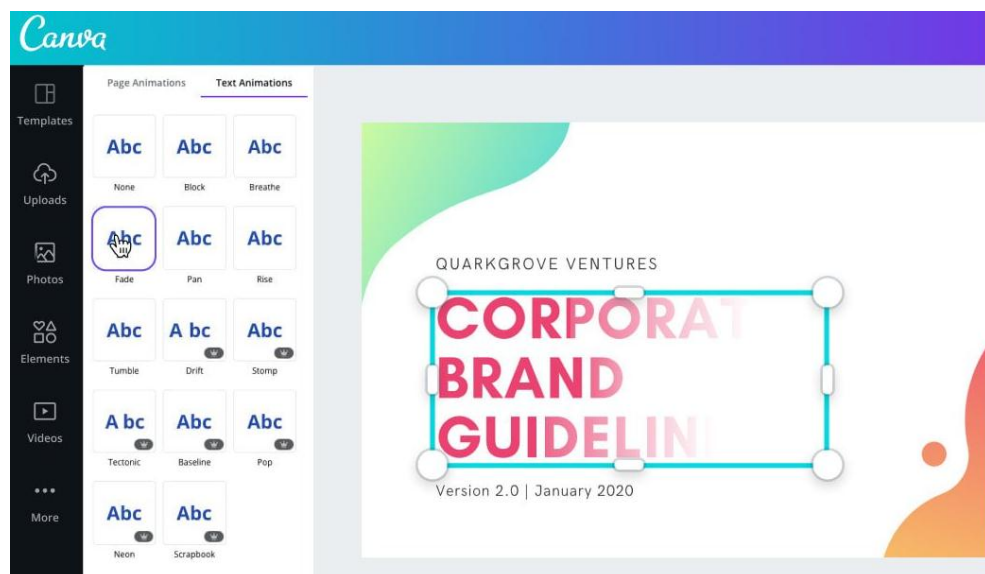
Canva

Templates

Uploads

Photos

Elements

Videos

More

Page Animations

Text Animations

Abc
None

Abc
Block

Abc
Breathe

Abc
Fade

Abc
Pan

Abc
Rise

Abc
Tumble

A bc
Drift

Abc
Stomp

A bc
Tectonic

Abc
Baseline

Abc
Pop

Abc
Neon

Abc
Scrapbook

QUARKGROVE VENTURES

CORPORAT
BRAND
GUIDELIN

Version 2.0 | January 2020